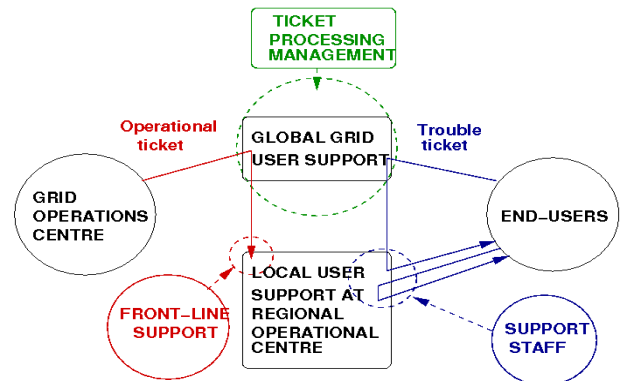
TICKET PROCESSING MANAGEMENT

Operational ticket

GLOBAL GRID USER SUPPORT

Trouble ticket

GRID OPERATIONS CENTRE

END–USERS

LOCAL USER SUPPORT AT REGIONAL OPERATIONAL CENTRE

FRONT–LINE SUPPORT

SUPPORT STAFF